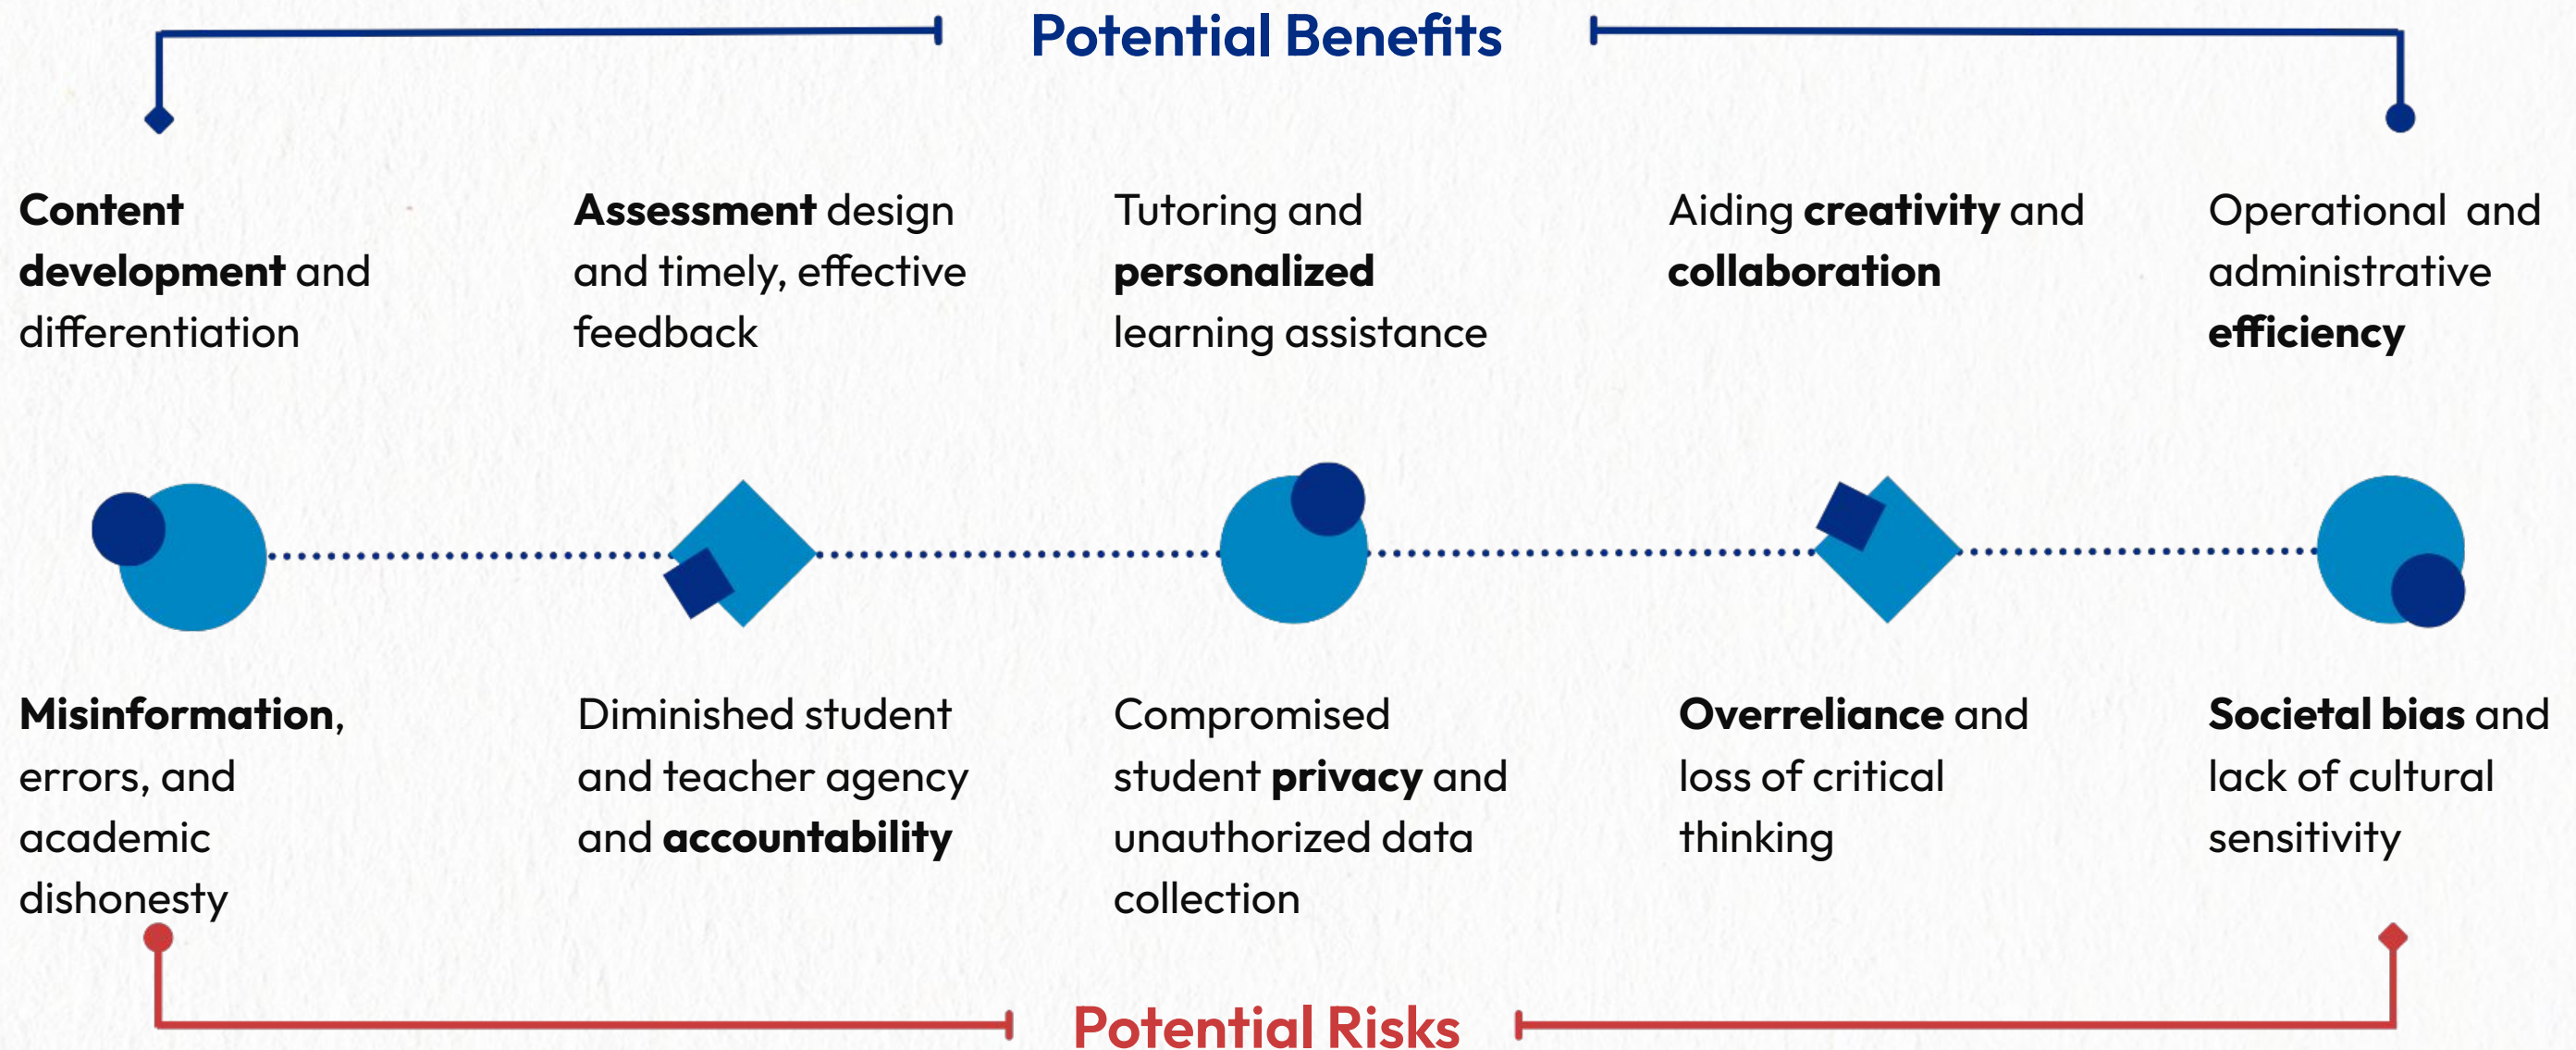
Potential Benefits

Content development and differentiation

Assessment design and timely, effective feedback

Tutoring and personalized learning assistance

Aiding creativity and collaboration

Operational and administrative efficiency

Misinformation, errors, and academic dishonesty

Diminished student and teacher agency and accountability

Compromised student privacy and unauthorized data collection

Overreliance and loss of critical thinking

Societal bias and lack of cultural sensitivity

Potential Risks